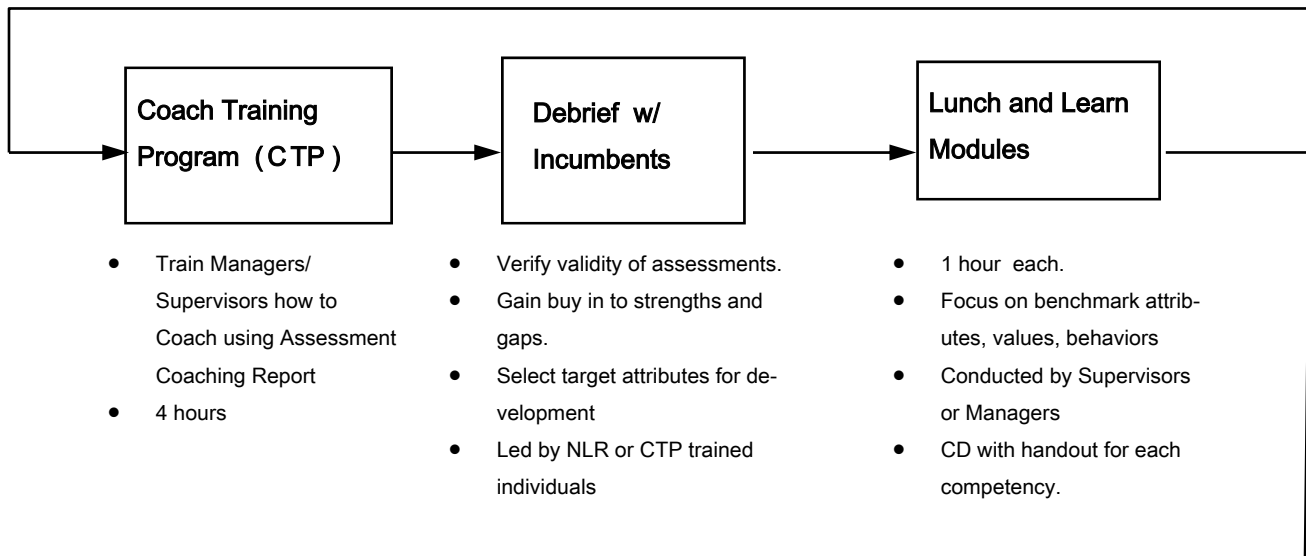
Coach Training Program (CTP)

Debrief w/ Incumbents

Lunch and Learn Modules

- Train Managers/ Supervisors how to Coach using Assessment Coaching Report
- 4 hours

- Verify validity of assessments.
- Gain buy in to strengths and gaps.
- Select target attributes for development
- Led by NLR or CTP trained individuals

- 1 hour each.
- Focus on benchmark attributes, values, behaviors
- Conducted by Supervisors or Managers
- CD with handout for each competency.